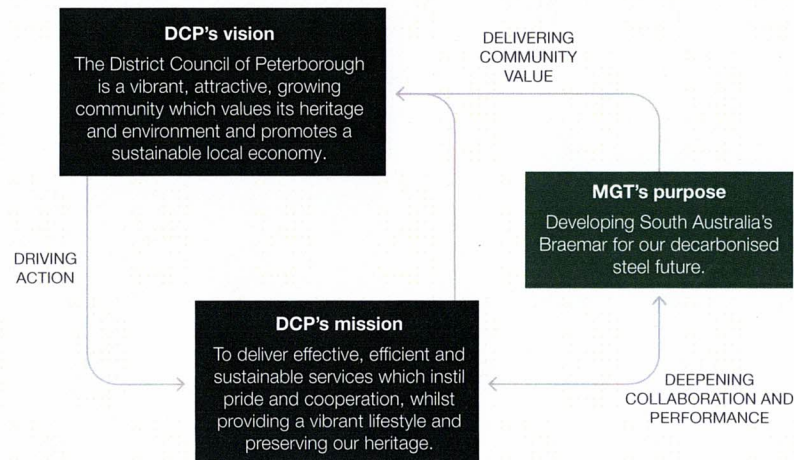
DCP's vision

The District Council of Peterborough is a vibrant, attractive, growing community which values its heritage and environment and promotes a sustainable local economy.

DELIVERING COMMUNITY VALUE

MGT's purpose

Developing South Australia's Braemar for our decarbonised steel future.

DRIVING ACTION

DCP's mission

To deliver effective, efficient and sustainable services which instil pride and cooperation, whilst providing a vibrant lifestyle and preserving our heritage.

DEEPENING COLLABORATION AND PERFORMANCE